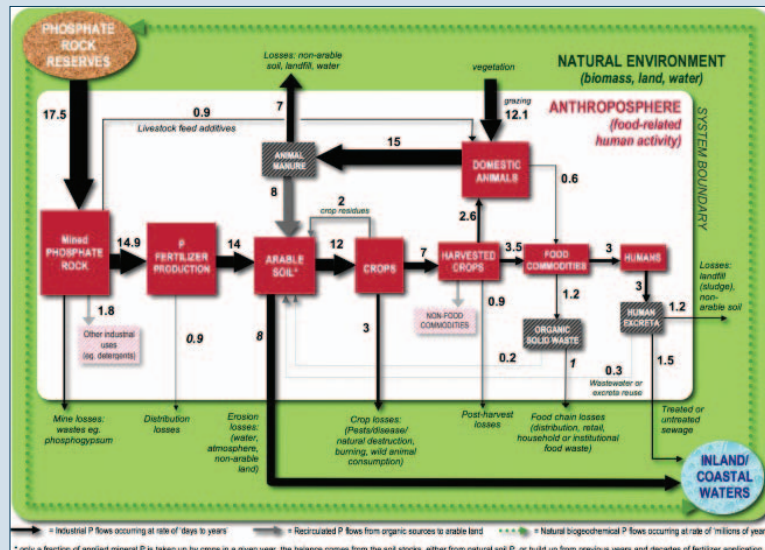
PHOSPHATE ROCK RESERVES

NATURAL ENVIRONMENT
(biomass, land, water)

Losses: non-arable soil, landfill, water

vegetation

17.5

0.9

Livestock feed additives

7

grazing

12.1

ANTHROPOSPHERE
(food-related human activity)

SYSTEM BOUNDARY

15

ANIMAL MANURE

DOMESTIC ANIMALS

0.6

8

2

crop residues

2.6

Mined PHOSPHATE ROCK

14.9

P FERTILIZER PRODUCTION

14

ARABLE SOIL*

12

CROPS

7

HARVESTED CROPS

3.5

FOOD COMMODITIES

3

HUMANS

Losses: landfill (sludge), non-arable soil

1.8

Other industrial uses (eg. detergents)

NON-FOOD COMMODITIES

0.9

1.2

3

1.2

ORGANIC SOLID WASTE

HUMAN EXCRETA

0.9

8

3

0.2

1

0.3

1.5

Wastewater or excreta reuse

Mine losses: wastes eg. phosphogypsum

Distribution losses

Erosion losses: (water, atmosphere, non-arable land)

Crop losses: (Pests/disease/ natural destruction, burning, wild animal consumption)

Post-harvest losses

Food chain losses (distribution, retail, household or institutional food waste)

Treated or untreated sewage

INLAND/ COASTAL WATERS

= Industrial P flows occurring at rate of 'days to years'

= Recirculated P flows from organic sources to arable land

= Natural biogeochemical P flows occurring at rate of 'millions of year

* only a fraction of applied mineral P is taken up by crops in a given year, the balance comes from the soil stocks, either from natural soil P, or build up from previous years and decades of fertilizer application